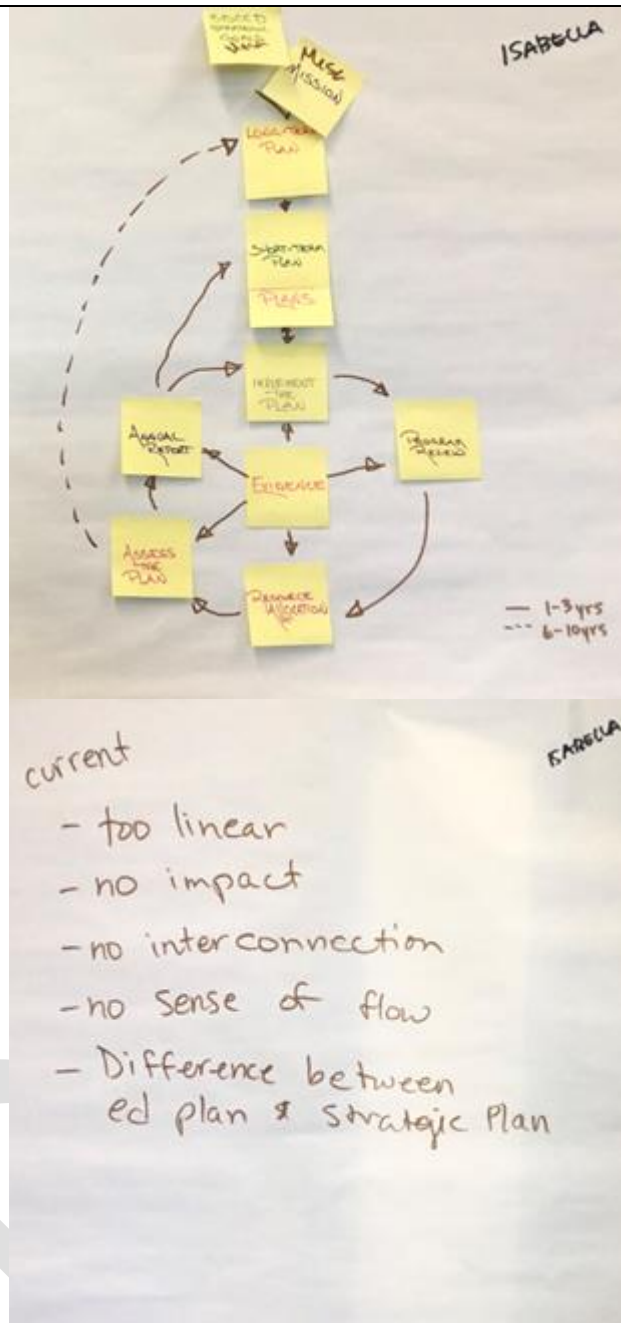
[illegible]

MISSION

ISABELLA

LONG-TERM PLAN

SHORT-TERM PLAN

PLANS

IMPLEMENT THE PLAN

ANNUAL REPORT

PROGRAM REVIEW

EVIDENCE

ASSESS THE PLAN

RESOURCE ALLOCATION

— 1-3yrs
--- 6-10yrs

current

ISABELLA

- too linear
- no impact
- no interconnection
- no sense of flow
- Difference between ed plan & Strategic Plan